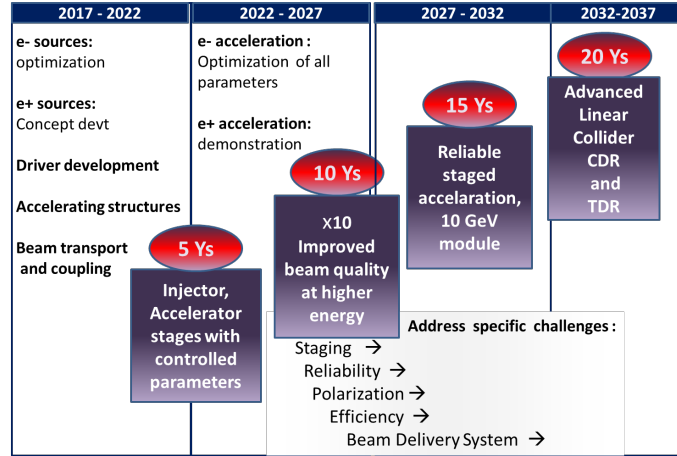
2017 - 2022

e- sources: optimization

e+ sources: Concept devt

Driver development

Accelerating structures

Beam transport and coupling

2022 - 2027

e- acceleration : Optimization of all parameters

e+ acceleration: demonstration

2027 - 2032

2032-2037

5 Ys

Injector, Accelerator stages with controlled parameters

10 Ys

X10 Improved beam quality at higher energy

15 Ys

Reliable staged accelaration, 10 GeV module

20 Ys

Advanced Linear Collider CDR and TDR

Address specific challenges :

Staging →

Reliability →

Polarization →

Efficiency →

Beam Delivery System →